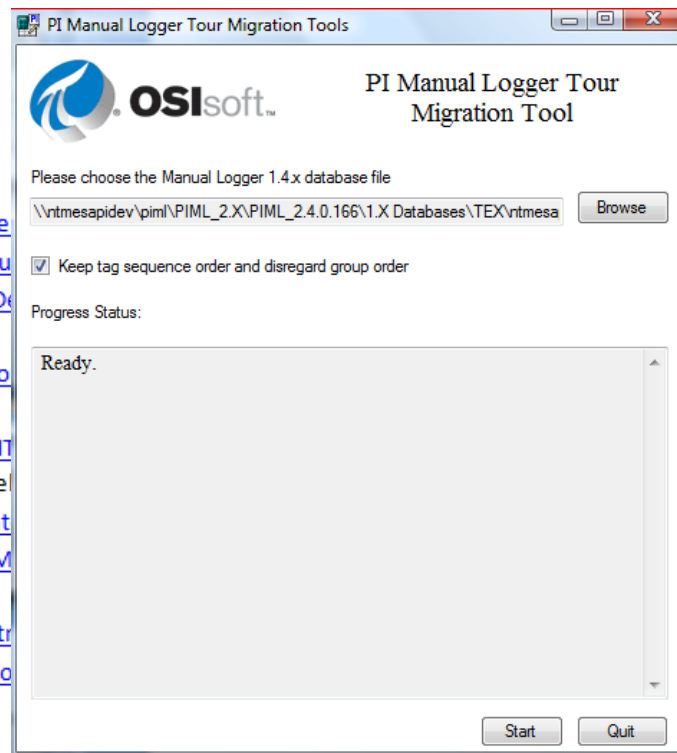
PI Manual Logger Tour Migration Tools

OSIsoft.

PI Manual Logger Tour Migration Tool

Please choose the Manual Logger 1.4.x database file

\\ntmesapidev\piml\PIML_2.X\PIML_2.4.0.166\1.X Databases\TEX\ntmesa

Browse

Keep tag sequence order and disregard group order

Progress Status:

Ready.

Start

Quit